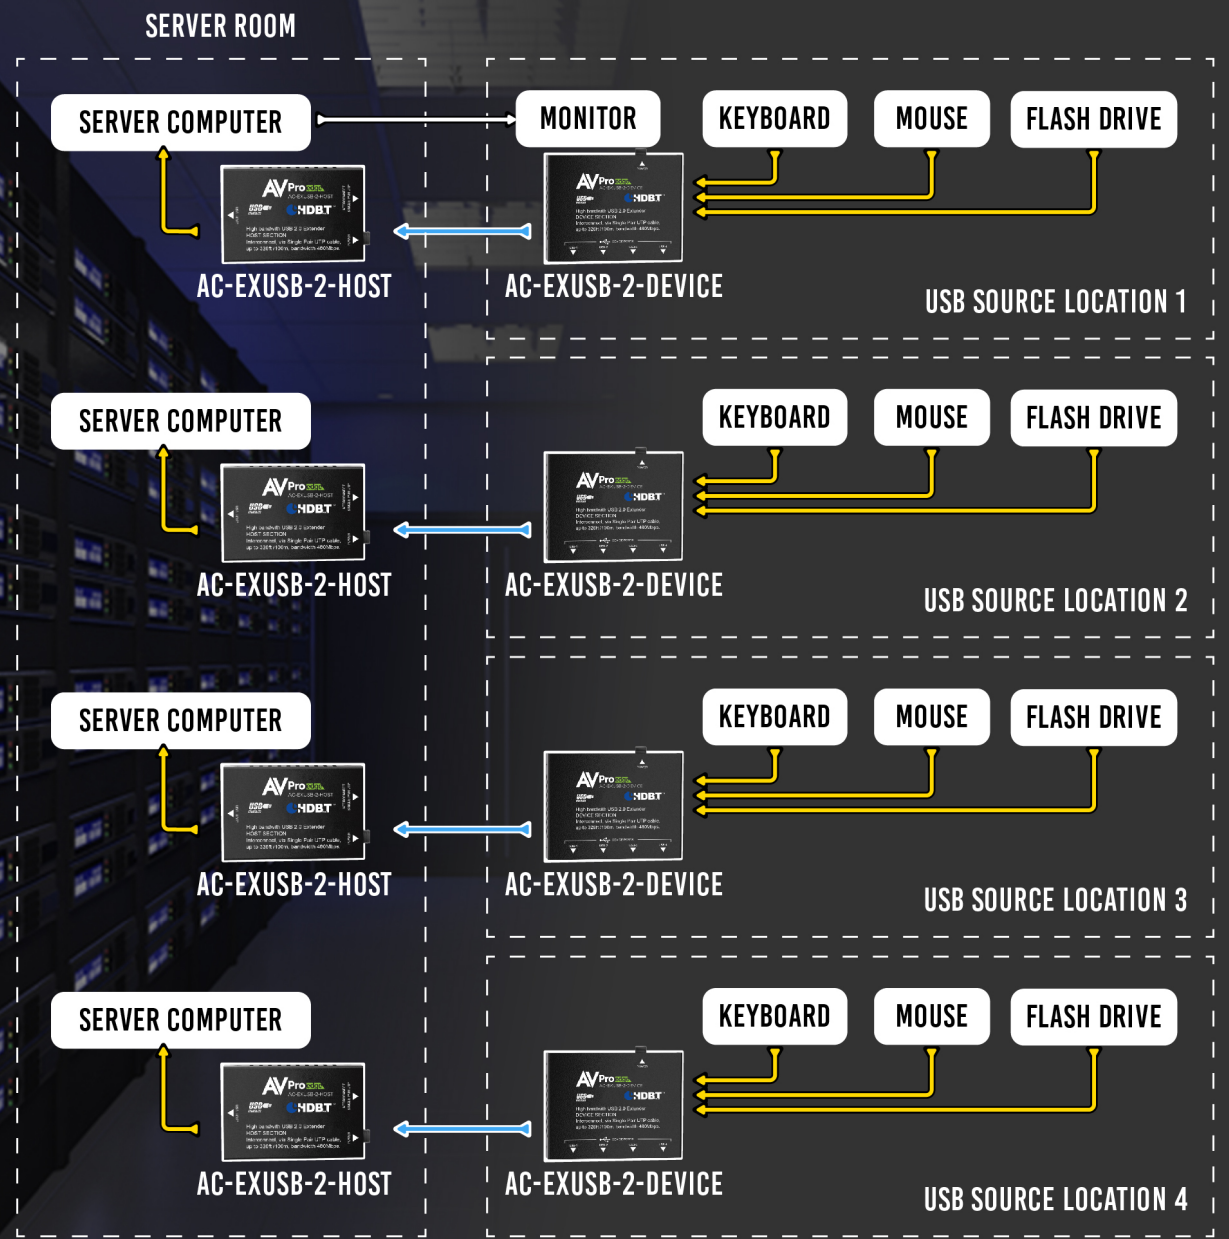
SERVER ROOM

SERVER COMPUTER

MONITOR

KEYBOARD

MOUSE

FLASH DRIVE

AVPro

HDBT

AC-EXUSB-2-HOST

AC-EXUSB-2-DEVICE

USB SOURCE LOCATION 1

SERVER COMPUTER

KEYBOARD

MOUSE

FLASH DRIVE

AVPro

HDBT

AC-EXUSB-2-HOST

AC-EXUSB-2-DEVICE

USB SOURCE LOCATION 2

SERVER COMPUTER

KEYBOARD

MOUSE

FLASH DRIVE

AVPro

HDBT

AC-EXUSB-2-HOST

AC-EXUSB-2-DEVICE

USB SOURCE LOCATION 3

SERVER COMPUTER

KEYBOARD

MOUSE

FLASH DRIVE

AVPro

HDBT

AC-EXUSB-2-HOST

AC-EXUSB-2-DEVICE

USB SOURCE LOCATION 4